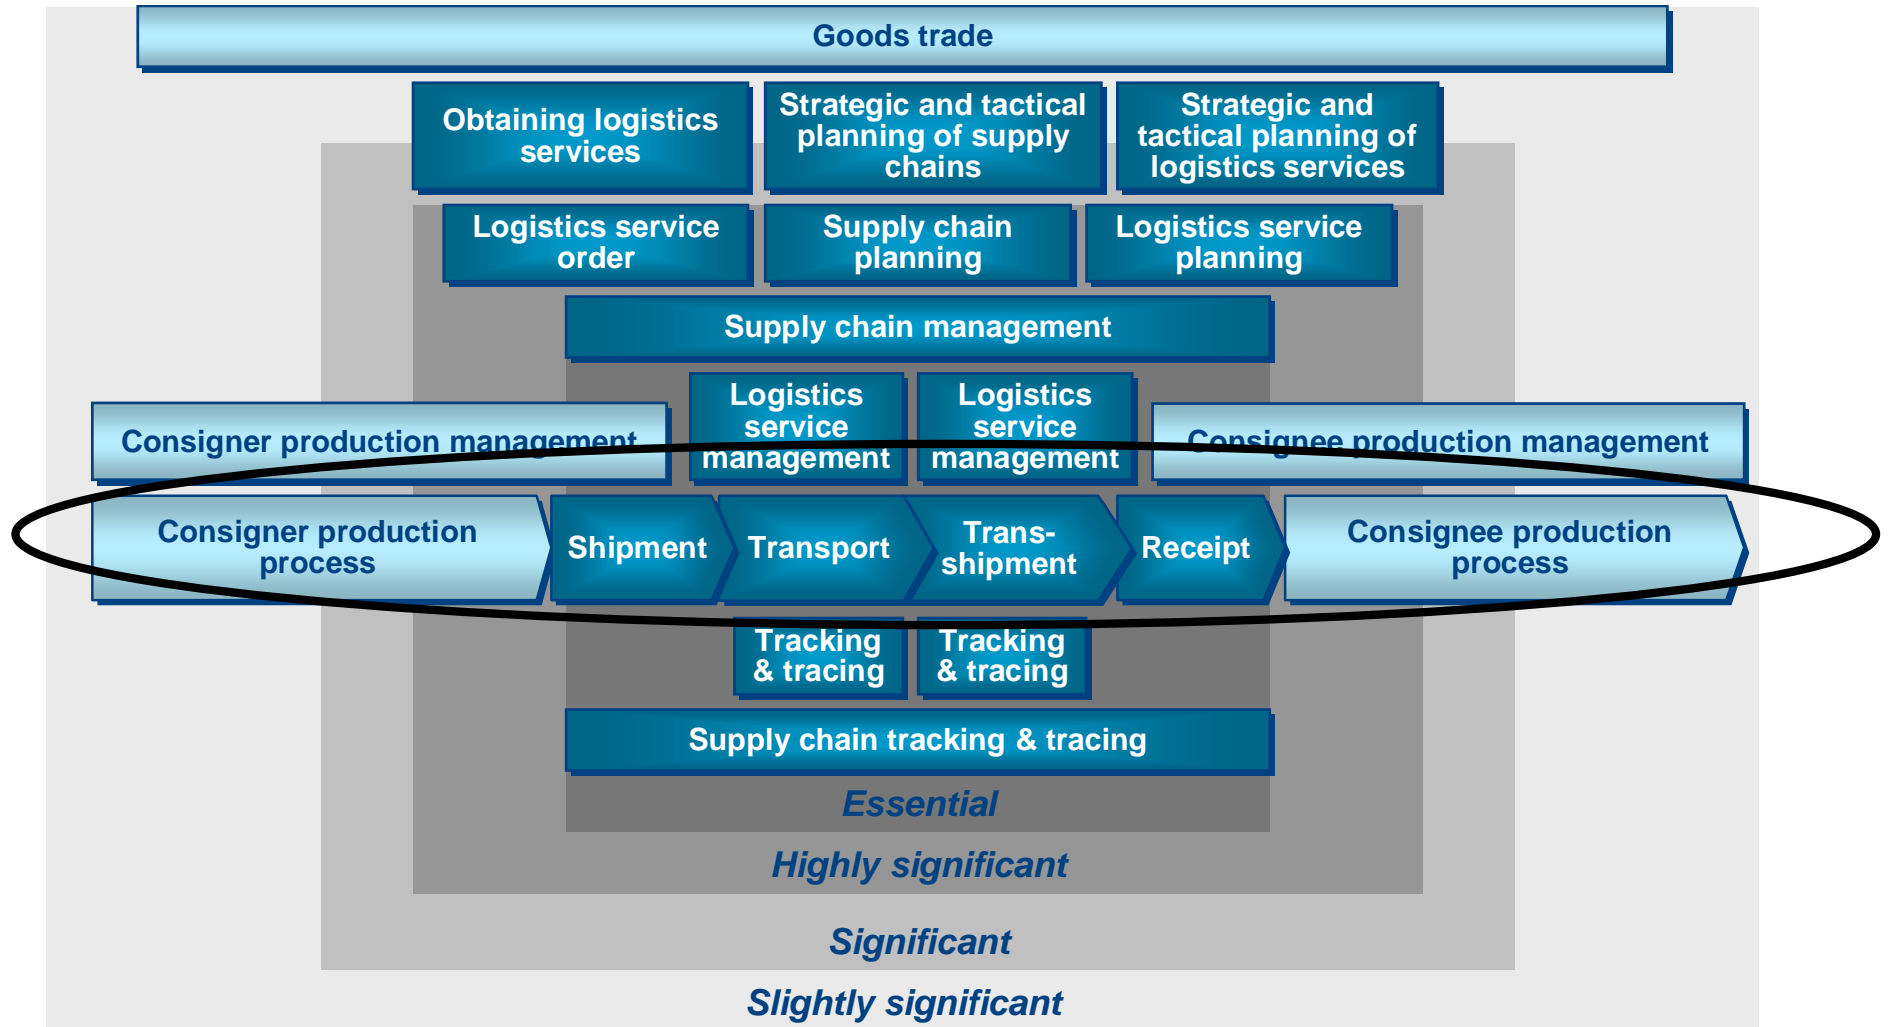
Goods trade

Obtaining logistics services

Strategic and tactical planning of supply chains

Strategic and tactical planning of logistics services

Logistics service order

Supply chain planning

Logistics service planning

Supply chain management

Consigner production management

Logistics service management

Logistics service management

Consignee production management

Consigner production process

Shipment

Transport

Transshipment

Receipt

Consignee production process

Tracking & tracing

Tracking & tracing

Supply chain tracking & tracing

Essential

Highly significant

Significant

Slightly significant